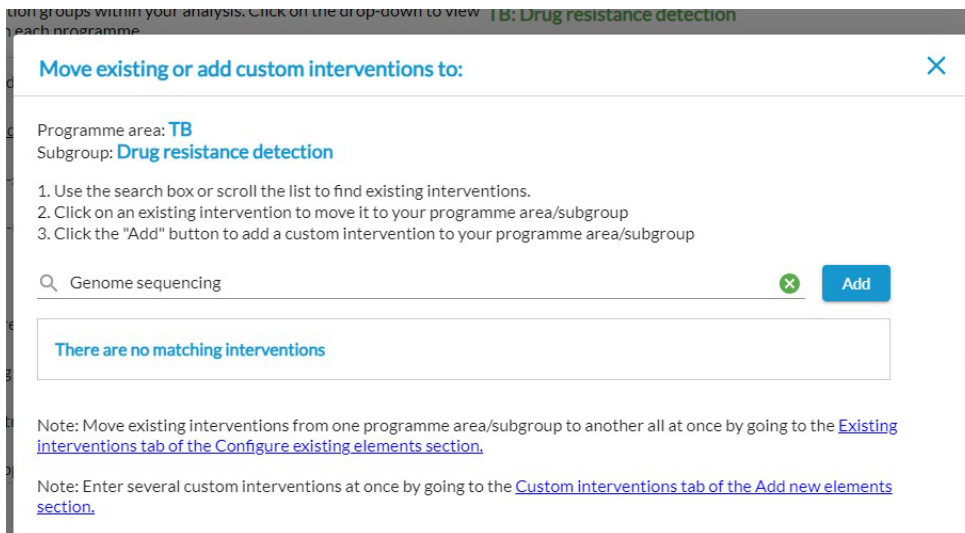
tion groups within your analysis. Click on the drop-down to view each programme

TB: Drug resistance detection

Move existing or add custom interventions to:

×

Programme area: TB
Subgroup: Drug resistance detection

1. Use the search box or scroll the list to find existing interventions.
2. Click on an existing intervention to move it to your programme area/subgroup
3. Click the "Add" button to add a custom intervention to your programme area/subgroup

Genome sequencing

Add

There are no matching interventions

Note: Move existing interventions from one programme area/subgroup to another all at once by going to the Existing interventions tab of the Configure existing elements section.

Note: Enter several custom interventions at once by going to the Custom interventions tab of the Add new elements section.